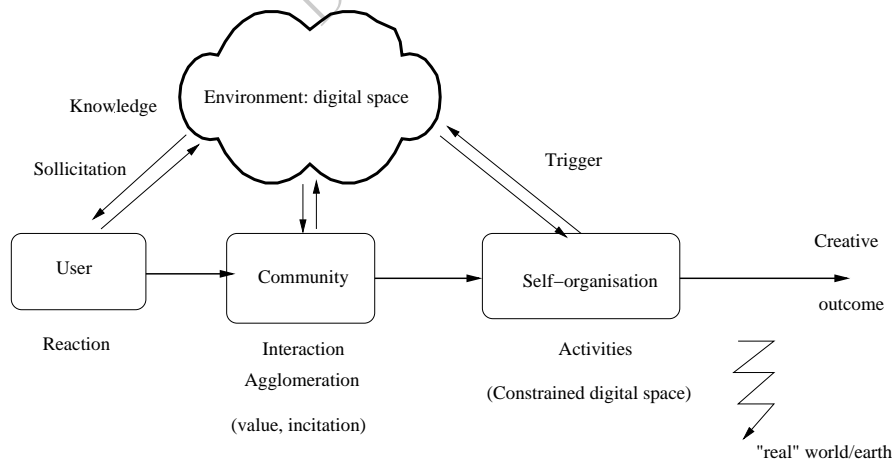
Environment: digital space

Knowledge

Sollicitation

Trigger

User

Community

Self–organisation

Creative

outcome

Reaction

Interaction

Agglomeration

(value, incitation)

Activities

(Constrained digital space)

"real" world/earth